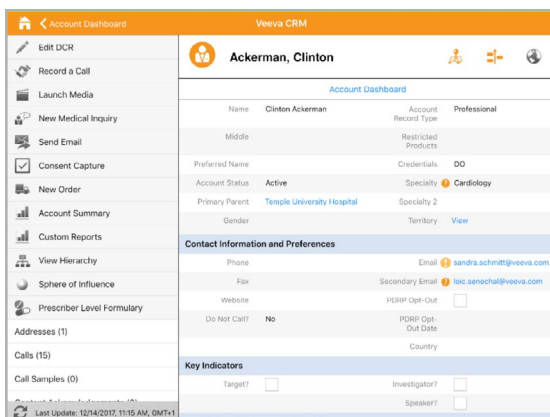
Account Dashboard

Veeva CRM

Edit DCR

Record a Call

Launch Media

New Medical Inquiry

Send Email

Consent Capture

New Order

Account Summary

Custom Reports

View Hierarchy

Sphere of Influence

Prescriber Level Formulary

Addresses (1)

Calls (15)

Call Samples (0)

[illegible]

Last Update: 12/14/2017, 11:15 AM, GMT+1

Ackerman, Clinton

Account Dashboard

| | | | |
|---|---|---|---|
| Name | Clinton Ackerman | Account Record Type | Professional |
| Middle | | Restricted Products | |
| Preferred Name | | Credentials | DO |
| Account Status | Active | Specialty | Cardiology |
| Primary Parent | Temple University Hospital | Specialty 2 | |
| Gender | | Territory | View |

Contact Information and Preferences

| | | | |
|---|---|---|---|
| Phone | | Email | sandra.schmitt@veeva.com |
| Fax | | Secondary Email | loic.senechal@veeva.com |
| Website | | PDRP Opt-Out | |
| Do Not Call? | No | PDRP Opt-Out Date | |
| | | Country | |

Key Indicators

| | | | |
|---|---|---|---|
| Target? | | Investigator? | |
| | | Speaker? | |